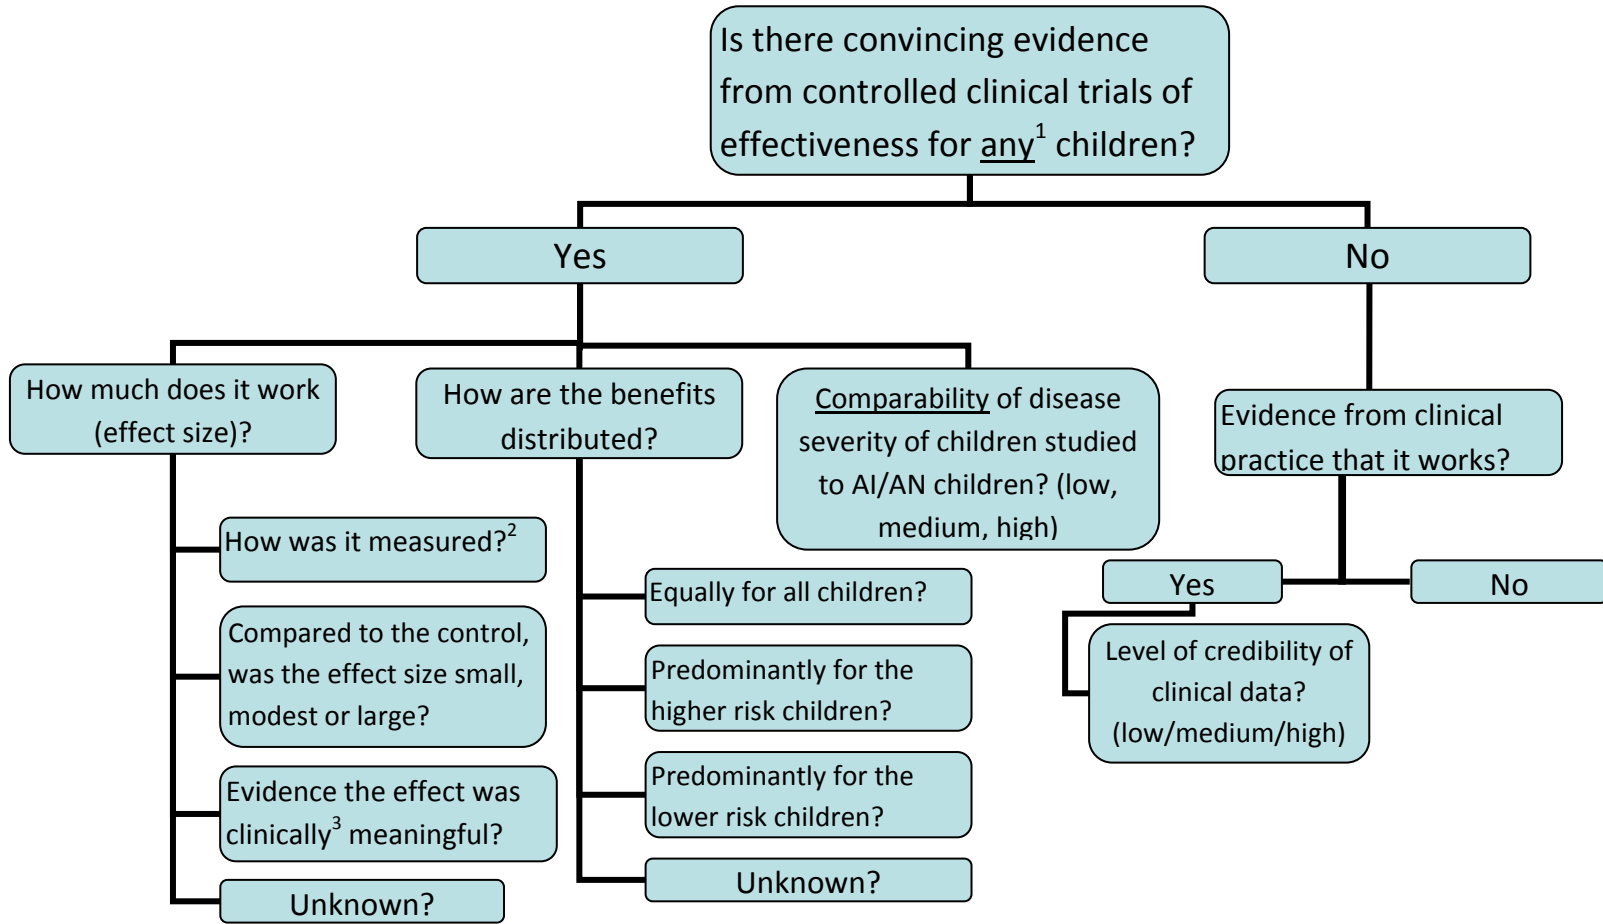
Is there convincing evidence from controlled clinical trials of effectiveness for any$^1$ children?

Yes

No

How much does it work (effect size)?

How are the benefits distributed?

Comparability of disease severity of children studied to AI/AN children? (low, medium, high)

Evidence from clinical practice that it works?

How was it measured?$^2$

Compared to the control, was the effect size small, modest or large?

Evidence the effect was clinically$^3$ meaningful?

Unknown?

Equally for all children?

Predominantly for the higher risk children?

Predominantly for the lower risk children?

Unknown?

Yes

No

Level of credibility of clinical data? (low/medium/high)